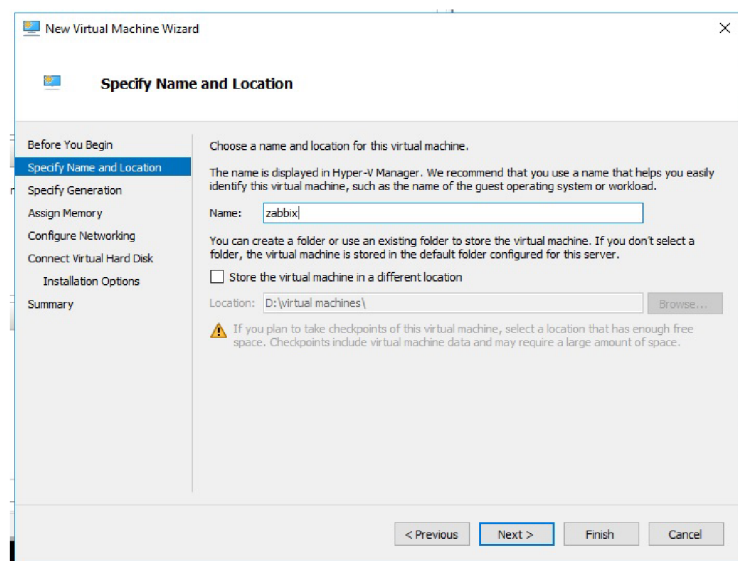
New Virtual Machine Wizard

×

Specify Name and Location

Before You Begin
Specify Name and Location
Specify Generation
Assign Memory
Configure Networking
Connect Virtual Hard Disk
Installation Options
Summary

Choose a name and location for this virtual machine.

The name is displayed in Hyper-V Manager. We recommend that you use a name that helps you easily identify this virtual machine, such as the name of the guest operating system or workload.

Name: zabbix

You can create a folder or use an existing folder to store the virtual machine. If you don't select a folder, the virtual machine is stored in the default folder configured for this server.

Store the virtual machine in a different location

Location: D:\virtual machines\

Browse...

If you plan to take checkpoints of this virtual machine, select a location that has enough free space. Checkpoints include virtual machine data and may require a large amount of space.

< Previous
Next >
Finish
Cancel